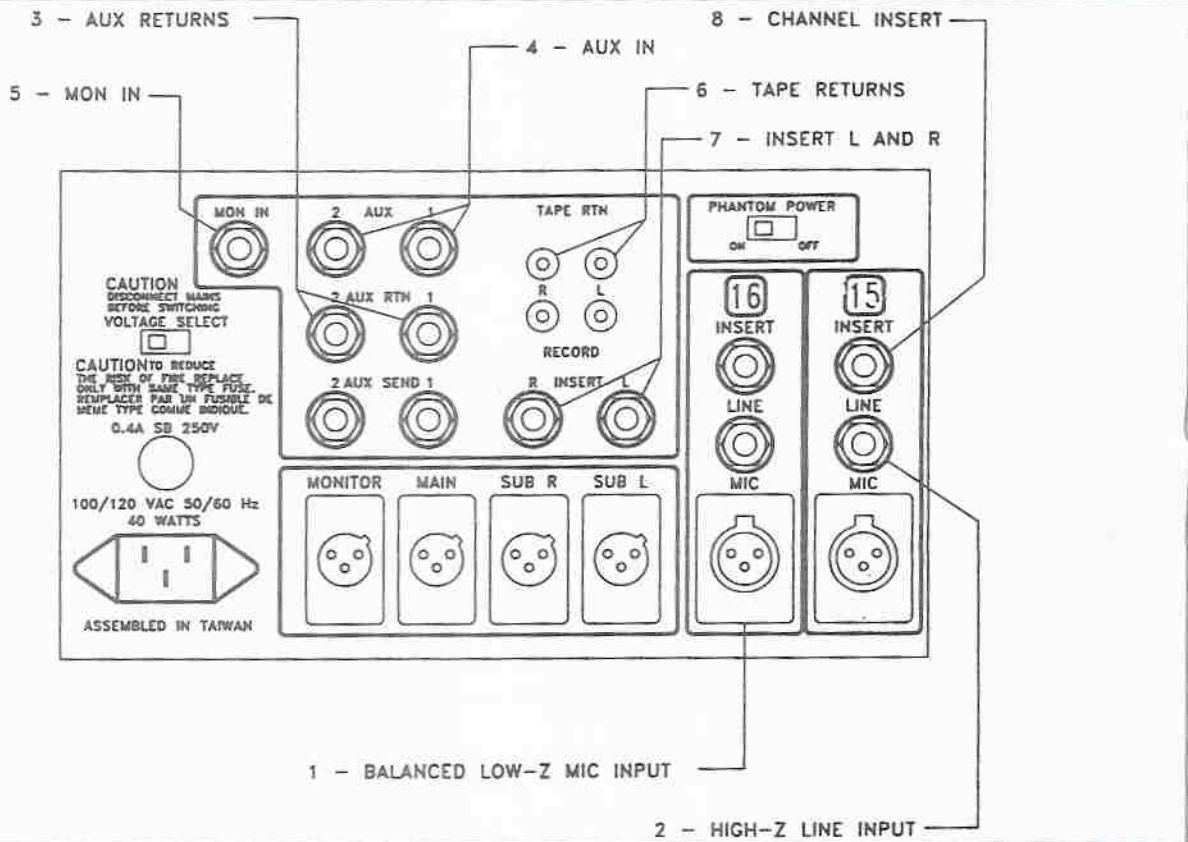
3 – AUX RETURNS

8 – CHANNEL INSERT

4 – AUX IN

5 – MON IN

6 – TAPE RETURNS

7 – INSERT L AND R

MON IN

2 AUX 1

TAPE RTN

PHANTOM POWER

ON OFF

CAUTION
DISCONNECT MAINS BEFORE SWITCHING
VOLTAGE SELECT

2 AUX RTN 1

R L

RECORD

16
INSERT

15
INSERT

CAUTION TO REDUCE THE RISK OF FIRE REPLACE ONLY WITH SAME TYPE FUSE. REMPLACER PAR UN FUSIBLE DE MEME TYPE COMME INDIQUE.

2 AUX SEND 1

R INSERT L

LINE

LINE

0.4A SB 250V

MONITOR

MAIN

SUB R

SUB L

MIC

MIC

100/120 VAC 50/60 Hz
40 WATTS

ASSEMBLED IN TAIWAN

1 – BALANCED LOW–Z MIC INPUT

2 – HIGH–Z LINE INPUT